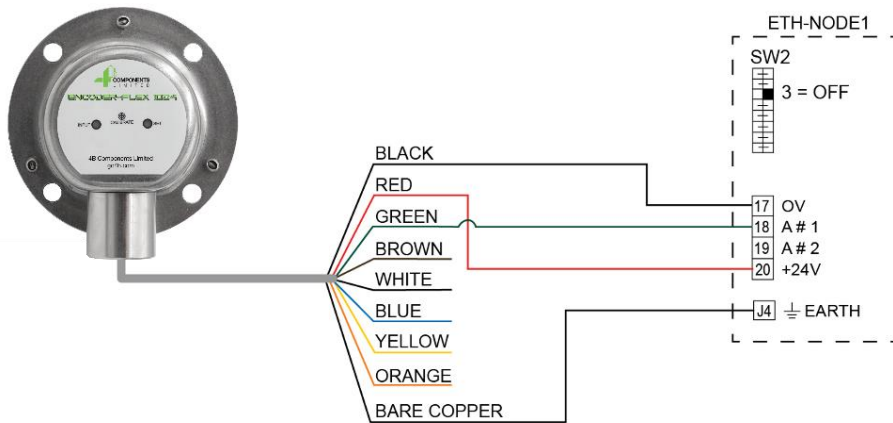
4B COMPONENTS LIMITED

ENCODER-FLEX 1024

4B Components Limited

ETH-NODE1

SW2

3 = OFF

BLACK

RED

GREEN

BROWN

WHITE

BLUE

YELLOW

ORANGE

BARE COPPER

17 OV

18 A # 1

19 A # 2

20 +24V

J4 EARTH